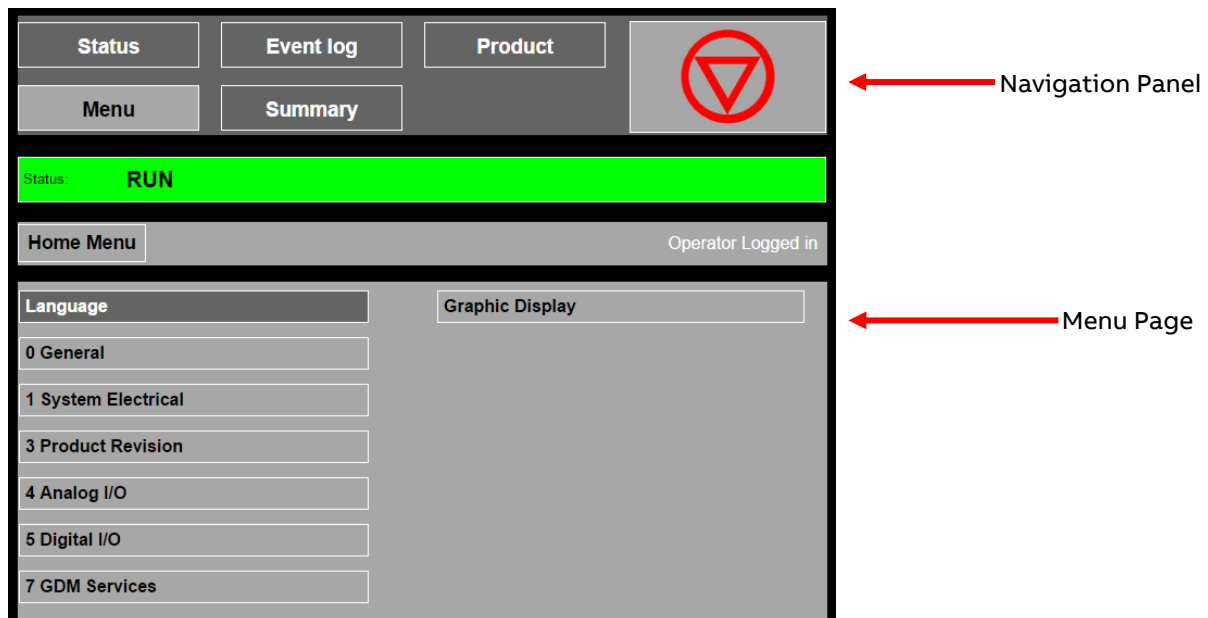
Status

Event log

Product

Menu

Summary

Navigation Panel

Status: RUN

Home Menu

Operator Logged in

Language

0 General

1 System Electrical

3 Product Revision

4 Analog I/O

5 Digital I/O

7 GDM Services

Graphic Display

Menu Page